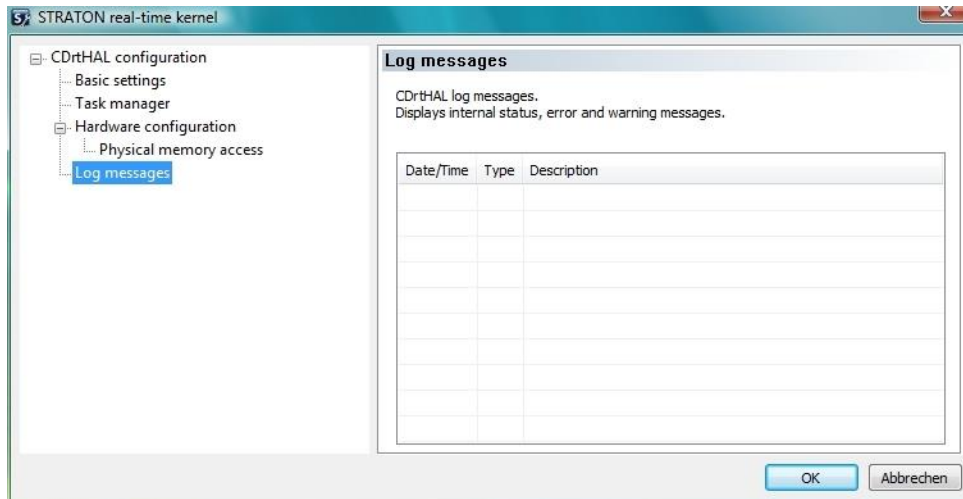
STRATON real-time kernel

CDrtHAL configuration
Basic settings
Task manager
Hardware configuration
Physical memory access
Log messages

Log messages

CDrtHAL log messages.
Displays internal status, error and warning messages.

| Date/Time | Type | Description |
|---|---|---|
| | | |

OK
Abbrechen